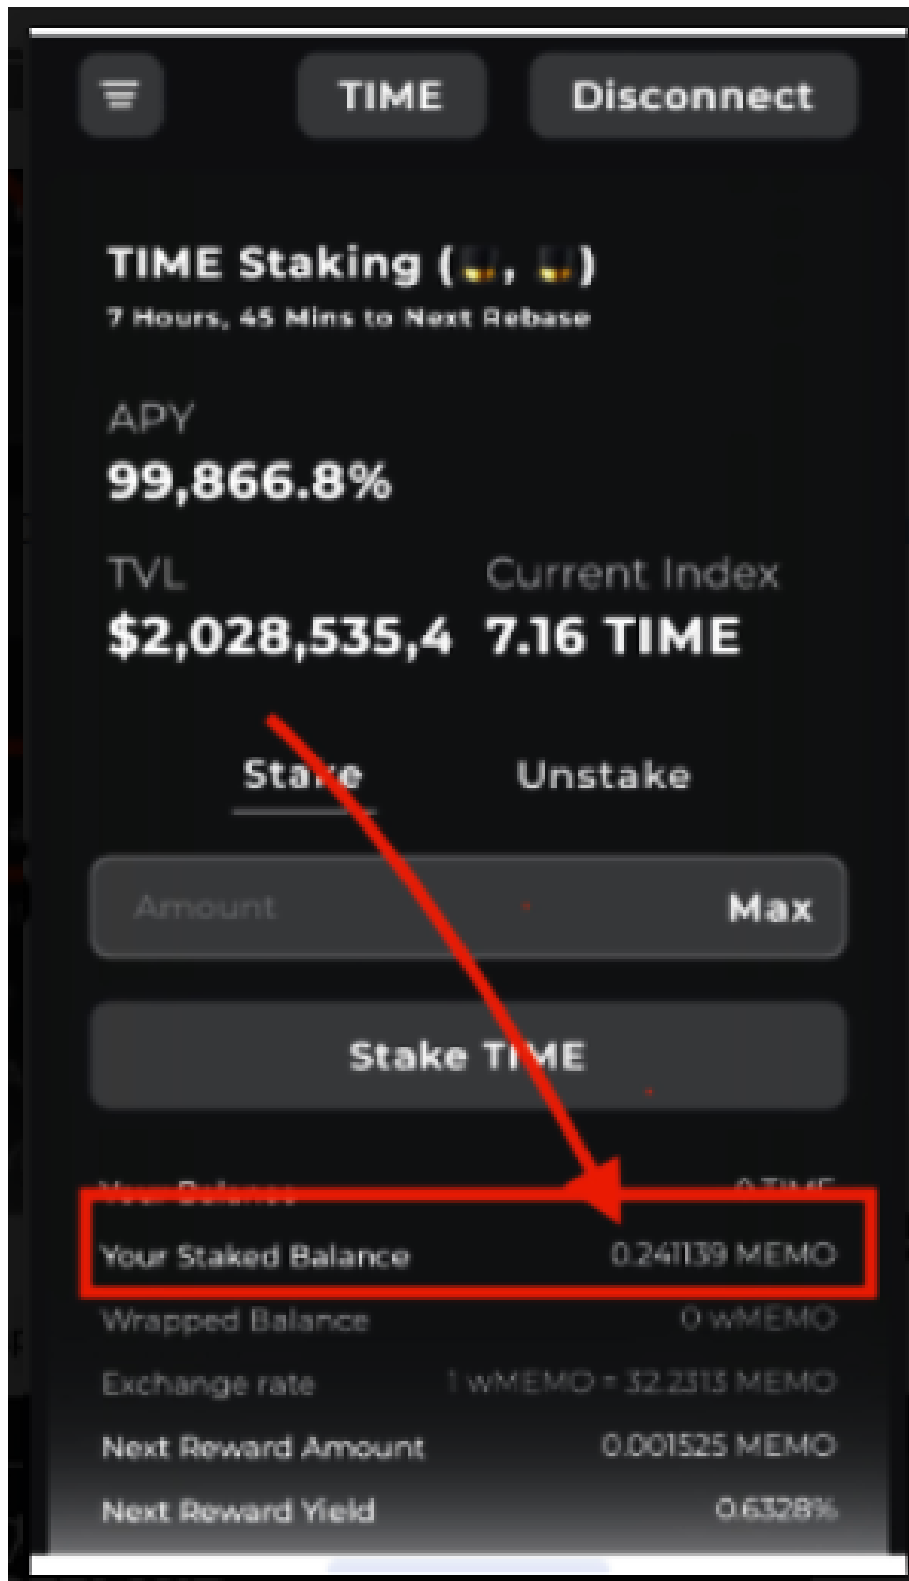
TIME
Disconnect

TIME Staking (🥃, 🥃)
7 Hours, 45 Mins to Next Rebase

APY
99,866.8%

TVL
$2,028,535,4

Current Index
7.16 TIME

Stake
Unstake

Amount
Max

Stake TIME

Your Balance 0 TIME
Your Staked Balance 0.241139 MEMO
Wrapped Balance 0 wMEMO
Exchange rate 1 wMEMO = 32.2313 MEMO
Next Reward Amount 0.001525 MEMO
Next Reward Yield 0.6328%